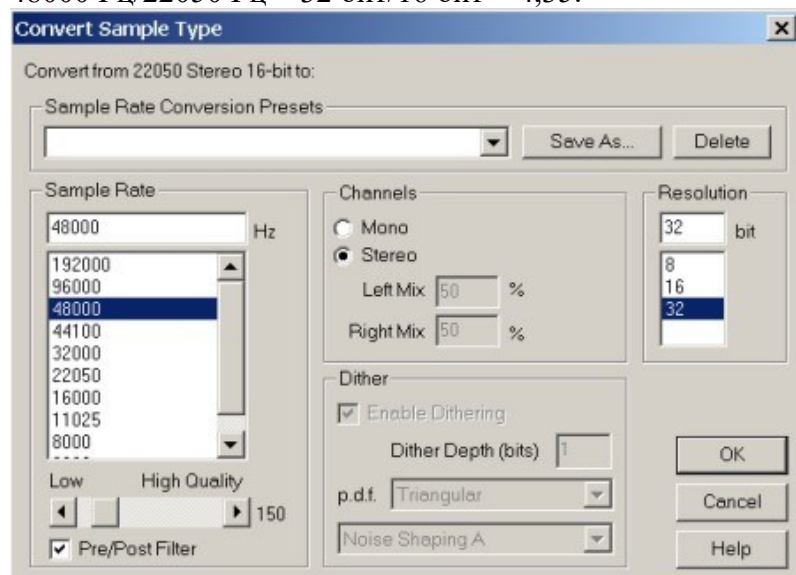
Convert Sample Type

Convert from 22050 Stereo 16-bit to:

Sample Rate Conversion Presets

Save As...

Delete

Sample Rate

48000 Hz

192000
96000
48000
44100
32000
22050
16000
11025
8000

Low High Quality

150

Pre/Post Filter

Channels

Mono

Stereo

Left Mix 50 %

Right Mix 50 %

Dither

Enable Dithering

Dither Depth (bits) 1

p.d.f. Triangular

Noise Shaping A

Resolution

32 bit

8
16
32

OK

Cancel

Help